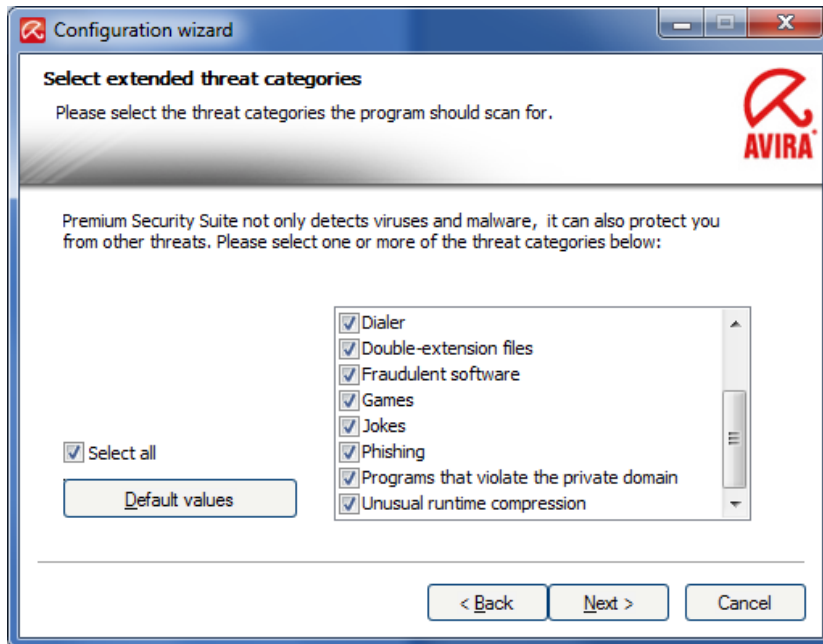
Configuration wizard

Select extended threat categories

Please select the threat categories the program should scan for.

AVIRA

Premium Security Suite not only detects viruses and malware, it can also protect you from other threats. Please select one or more of the threat categories below:

Dialer
Double-extension files
Fraudulent software
Games
Jokes
Phishing
Programs that violate the private domain
Unusual runtime compression

Select all

Default values

< Back
Next >
Cancel